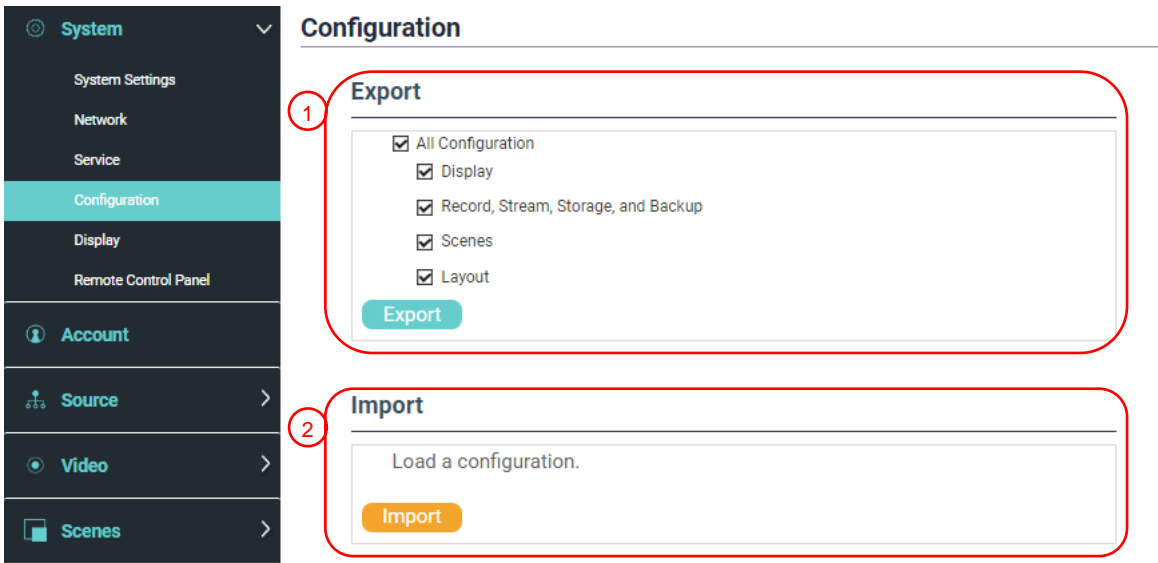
System

System Settings

Network

Service

Configuration

Display

Remote Control Panel

Account

Source

Video

Scenes

Configuration

1

Export

All Configuration

Display

Record, Stream, Storage, and Backup

Scenes

Layout

Export

2

Import

Load a configuration.

Import